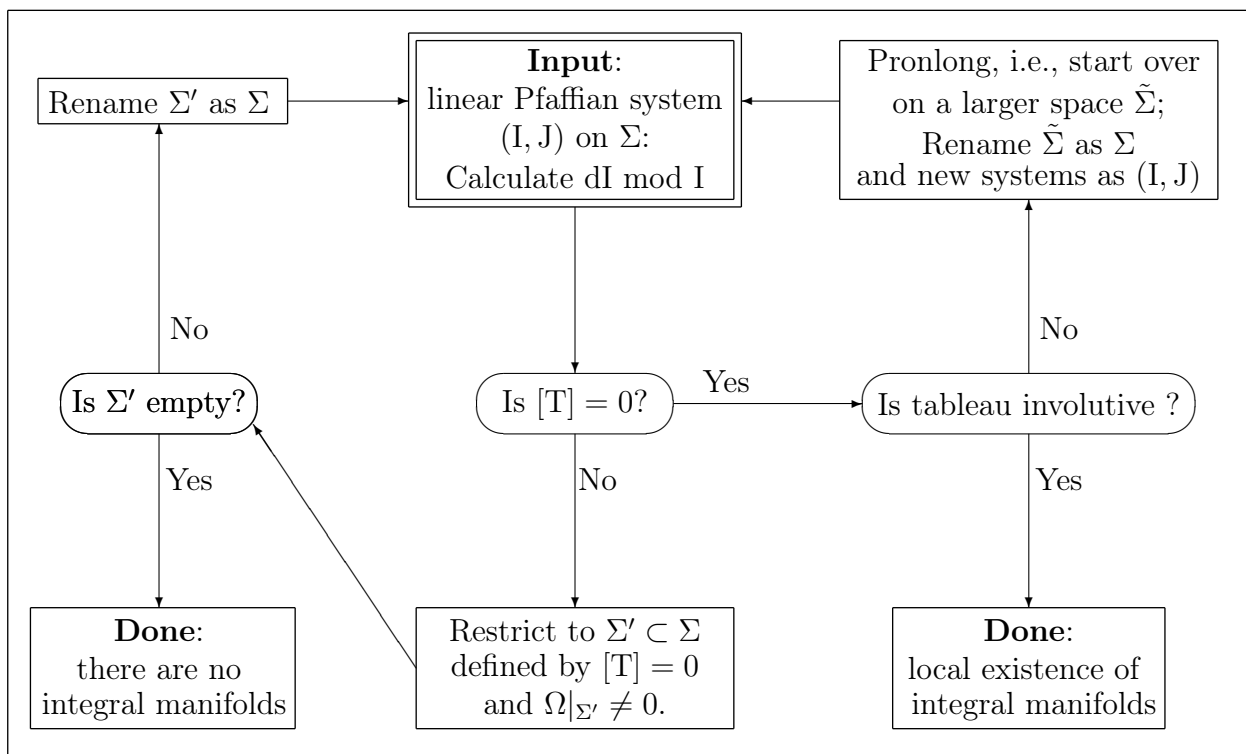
Rename $\Sigma'$ as $\Sigma$

**Input**: linear Pfaffian system $(\mathrm{I}, \mathrm{J})$ on $\Sigma$: Calculate dI mod I

Pronlong, i.e., start over on a larger space $\tilde{\Sigma}$; Rename $\tilde{\Sigma}$ as $\Sigma$ and new systems as $(\mathrm{I}, \mathrm{J})$

No

No

Is $\Sigma'$ empty?

Is $[\mathrm{T}] = 0$?

Yes

Is tableau involutive ?

Yes

No

Yes

**Done**: there are no integral manifolds

Restrict to $\Sigma' \subset \Sigma$ defined by $[\mathrm{T}] = 0$ and $\Omega|_{\Sigma'} \neq 0$.

**Done**: local existence of integral manifolds